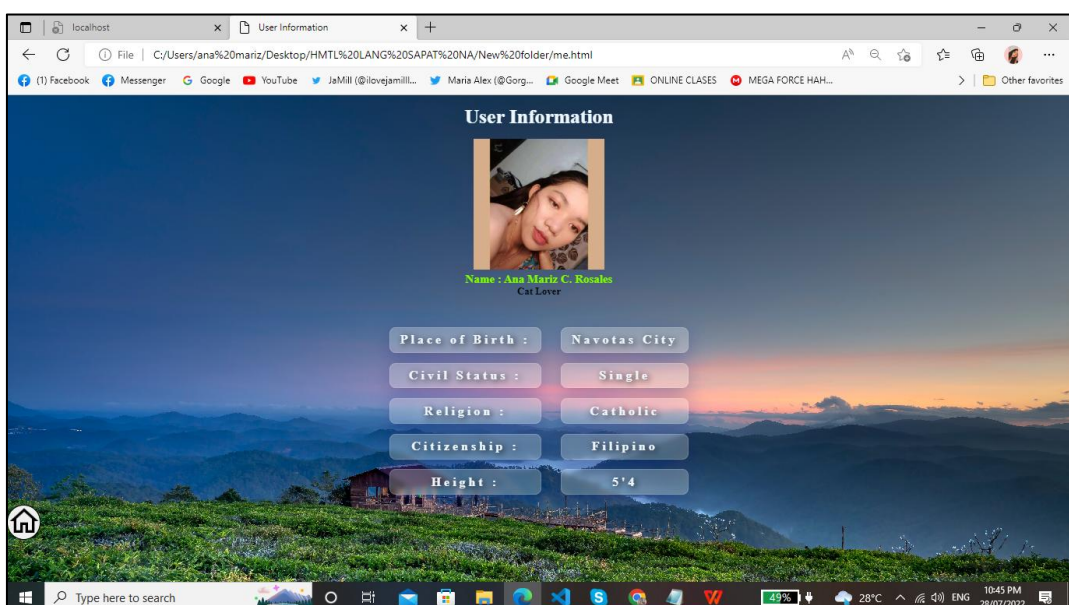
localhost
User Information
File | C:/Users/ana%20mariz/Desktop/HMTL%20LANG%20SAPAT%20NA/New%20folder/me.html
(1) Facebook Messenger Google YouTube JaMill (@ilovejamilll... Maria Alex (@Gorg... Google Meet ONLINE CLASES MEGA FORCE HAH...
Other favorites

User Information

Name : Ana Mariz C. Rosales
Cat Lover

| Place of Birth : | Navotas City |
|---|---|
| Civil Status : | Single |
| Religion : | Catholic |
| Citizenship : | Filipino |
| Height : | 5'4 |

Type here to search
49%
28°C ENG
10:45 PM
28/07/2022